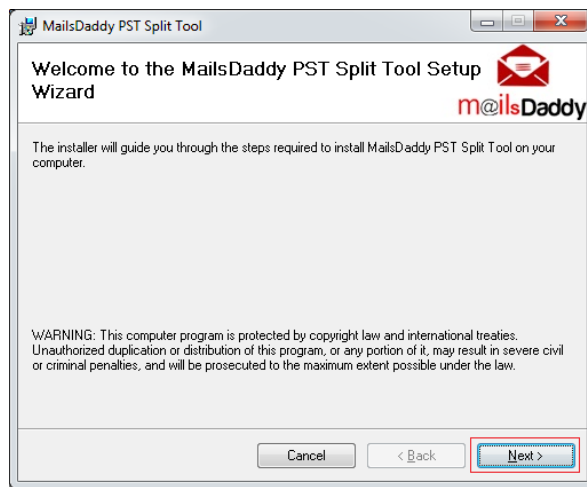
MailsDaddy PST Split Tool

Welcome to the MailsDaddy PST Split Tool Setup Wizard

m@ilsDaddy

The installer will guide you through the steps required to install MailsDaddy PST Split Tool on your computer.

WARNING: This computer program is protected by copyright law and international treaties. Unauthorized duplication or distribution of this program, or any portion of it, may result in severe civil or criminal penalties, and will be prosecuted to the maximum extent possible under the law.

Cancel

< Back

Next >